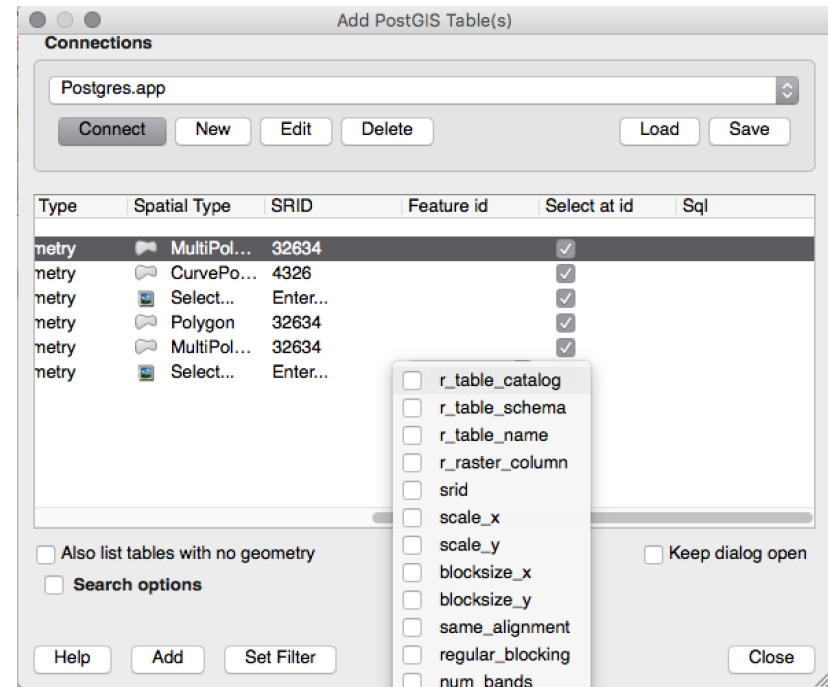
Add PostGIS Table(s)

Connections

Postgres.app

Connect New Edit Delete Load Save

| Type | Spatial Type | SRID | Feature id | Select at id | Sql |
|---|---|---|---|---|---|
| metry | MultiPol... | 32634 | | ☑ | |
| metry | CurvePo... | 4326 | | ☑ | |
| metry | Select... | Enter... | | ☑ | |
| metry | Polygon | 32634 | | ☑ | |
| metry | MultiPol... | 32634 | | ☑ | |
| metry | Select... | Enter... | | | |

r_table_catalog
r_table_schema
r_table_name
r_raster_column
srid
scale_x
scale_y
blocksize_x
blocksize_y
same_alignment
regular_blocking
num_bands

Also list tables with no geometry

Keep dialog open

Search options

Help Add Set Filter Close